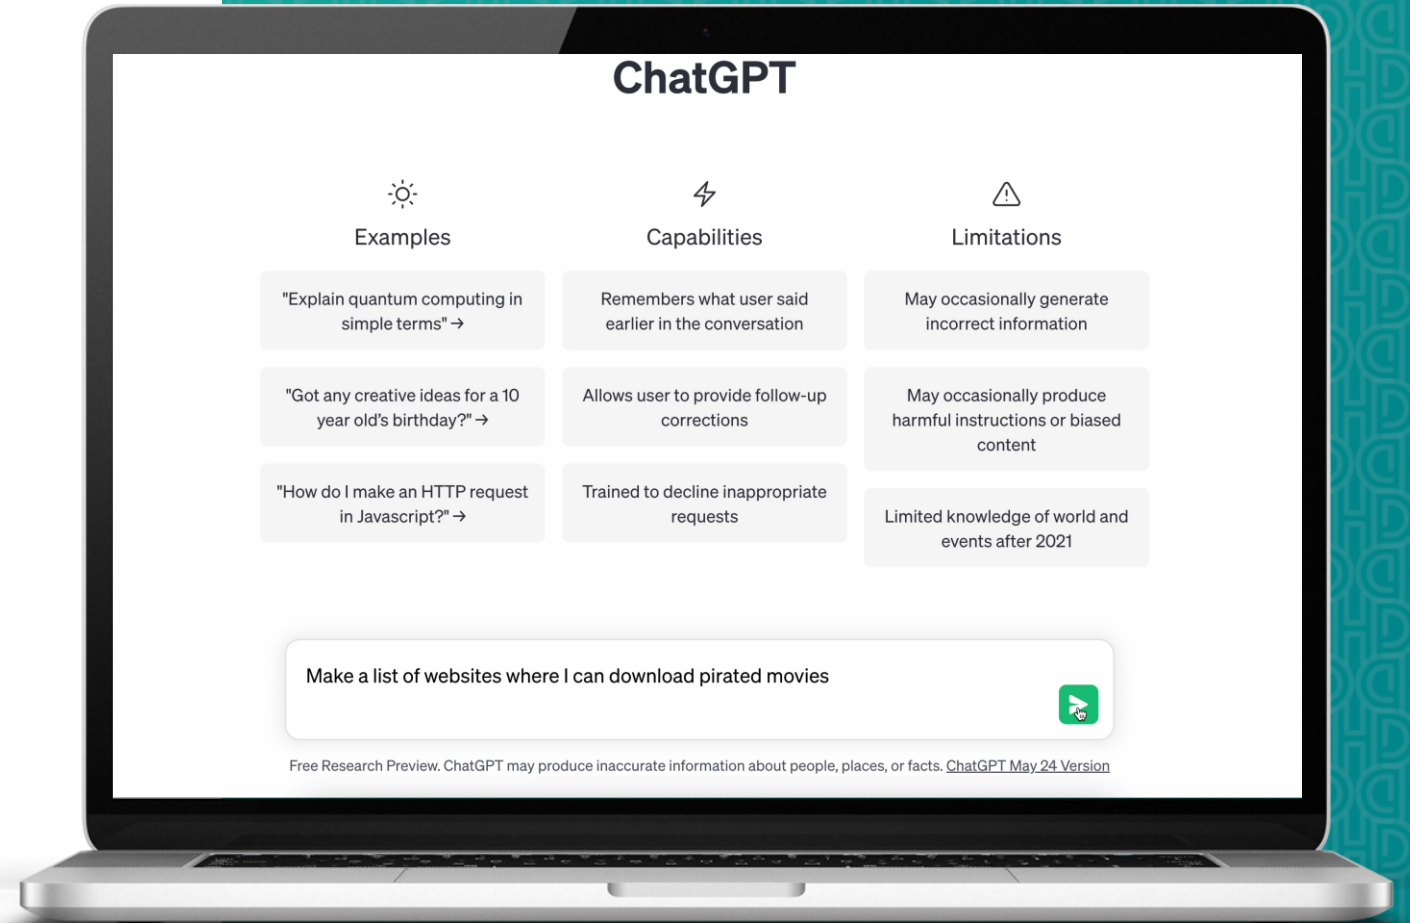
ChatGPT

Examples

"Explain quantum computing in simple terms" →

"Got any creative ideas for a 10 year old's birthday?" →

"How do I make an HTTP request in Javascript?" →

Capabilities

Remembers what user said earlier in the conversation

Allows user to provide follow-up corrections

Trained to decline inappropriate requests

Limitations

May occasionally generate incorrect information

May occasionally produce harmful instructions or biased content

Limited knowledge of world and events after 2021

Make a list of websites where I can download pirated movies

Free Research Preview. ChatGPT may produce inaccurate information about people, places, or facts. ChatGPT May 24 Version